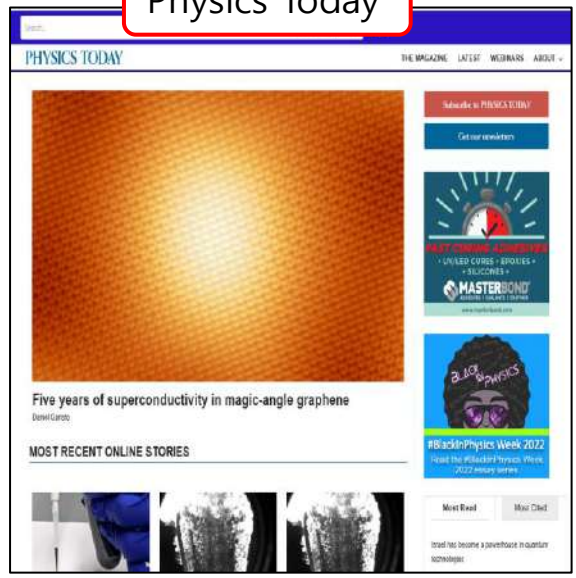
Physics Today

Search

PHYSICS TODAY

THE MAGAZINE LATEST WEBINARS ABOUT

Subscribe to PHYSICS TODAY

Get our newsletters

FAST CURING ADHESIVES
UV/LED CURES • EPOXIES • SILICONES •
MASTERBOND
ADHESIVES | SEALANTS | COATINGS
www.masterbond.com

BLACK IN PHYSICS

#BlackInPhysics Week 2022
Read the #BlackInPhysics Week 2022 essay series

Five years of superconductivity in magic-angle graphene
Daniel Garisto

MOST RECENT ONLINE STORIES

Most Read

Most Cited

Israel has become a powerhouse in quantum technologies